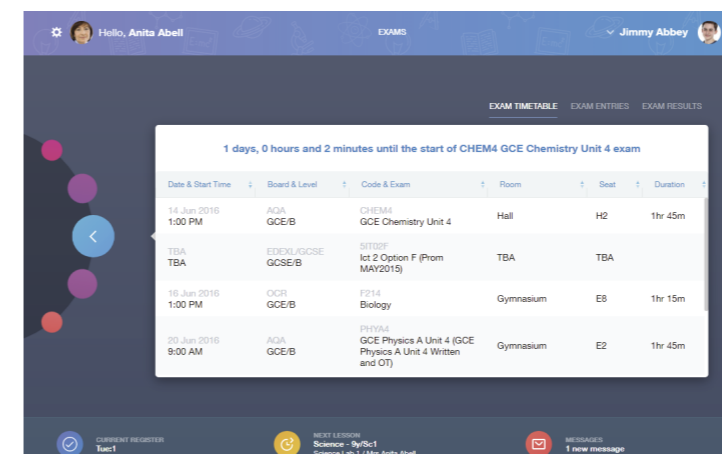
Hello, Anita Abell

EXAMS

Jimmy Abbey

EXAM TIMETABLE EXAM ENTRIES EXAM RESULTS

1 days, 0 hours and 2 minutes until the start of CHEM4 GCE Chemistry Unit 4 exam

| Date & Start Time | Board & Level | Code & Exam | Room | Seat | Duration |
|---|---|---|---|---|---|
| 14 Jun 2016 1:00 PM | AQA GCE/B | CHEM4 GCE Chemistry Unit 4 | Hall | H2 | 1hr 45m |
| TBA TBA | EDEXL/GCSE GCSE/B | 5IT02F Ict 2 Option F (Prom MAY2015) | TBA | TBA | |
| 16 Jun 2016 1:00 PM | OCR GCE/B | F214 Biology | Gymnasium | E8 | 1hr 15m |
| 20 Jun 2016 9:00 AM | AQA GCE/B | PHYA4 GCE Physics A Unit 4 (GCE Physics A Unit 4 Written and OT) | Gymnasium | E2 | 1hr 45m |

CURRENT REGISTER
Tue:1

NEXT LESSON
Science - 9y/Sc1
Science Lab 1 / Mrs Anita Abell

MESSAGES
1 new message